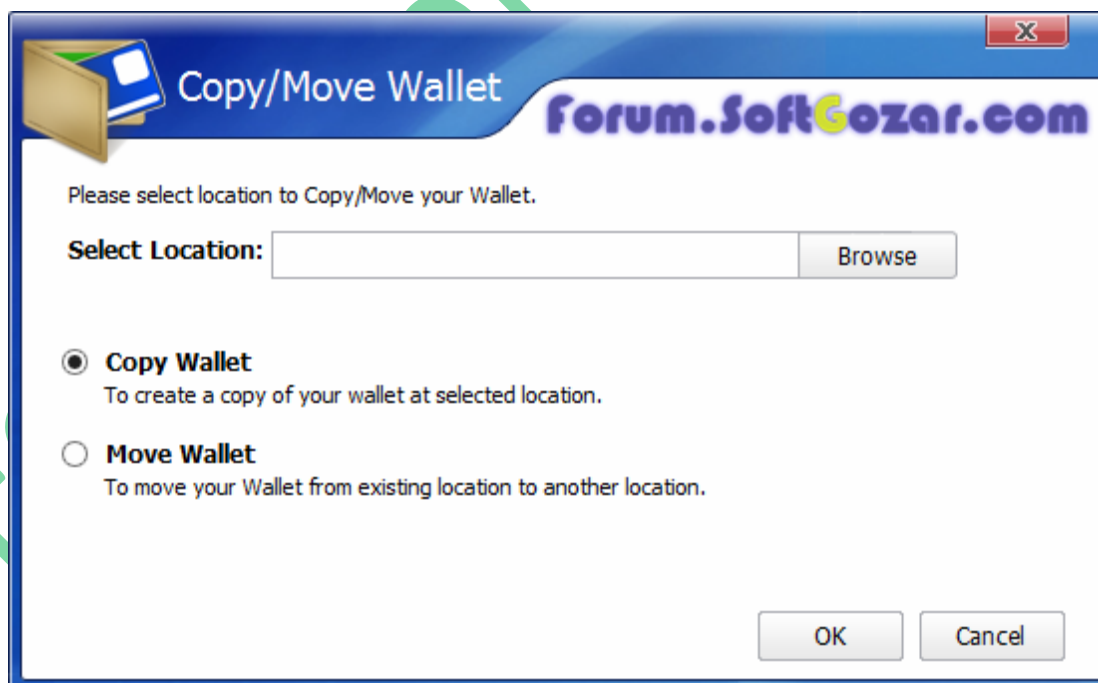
Copy/Move Wallet

Forum.SoftGozar.com

Please select location to Copy/Move your Wallet.

Select Location: Browse

Copy Wallet
To create a copy of your wallet at selected location.

Move Wallet
To move your Wallet from existing location to another location.

OK Cancel